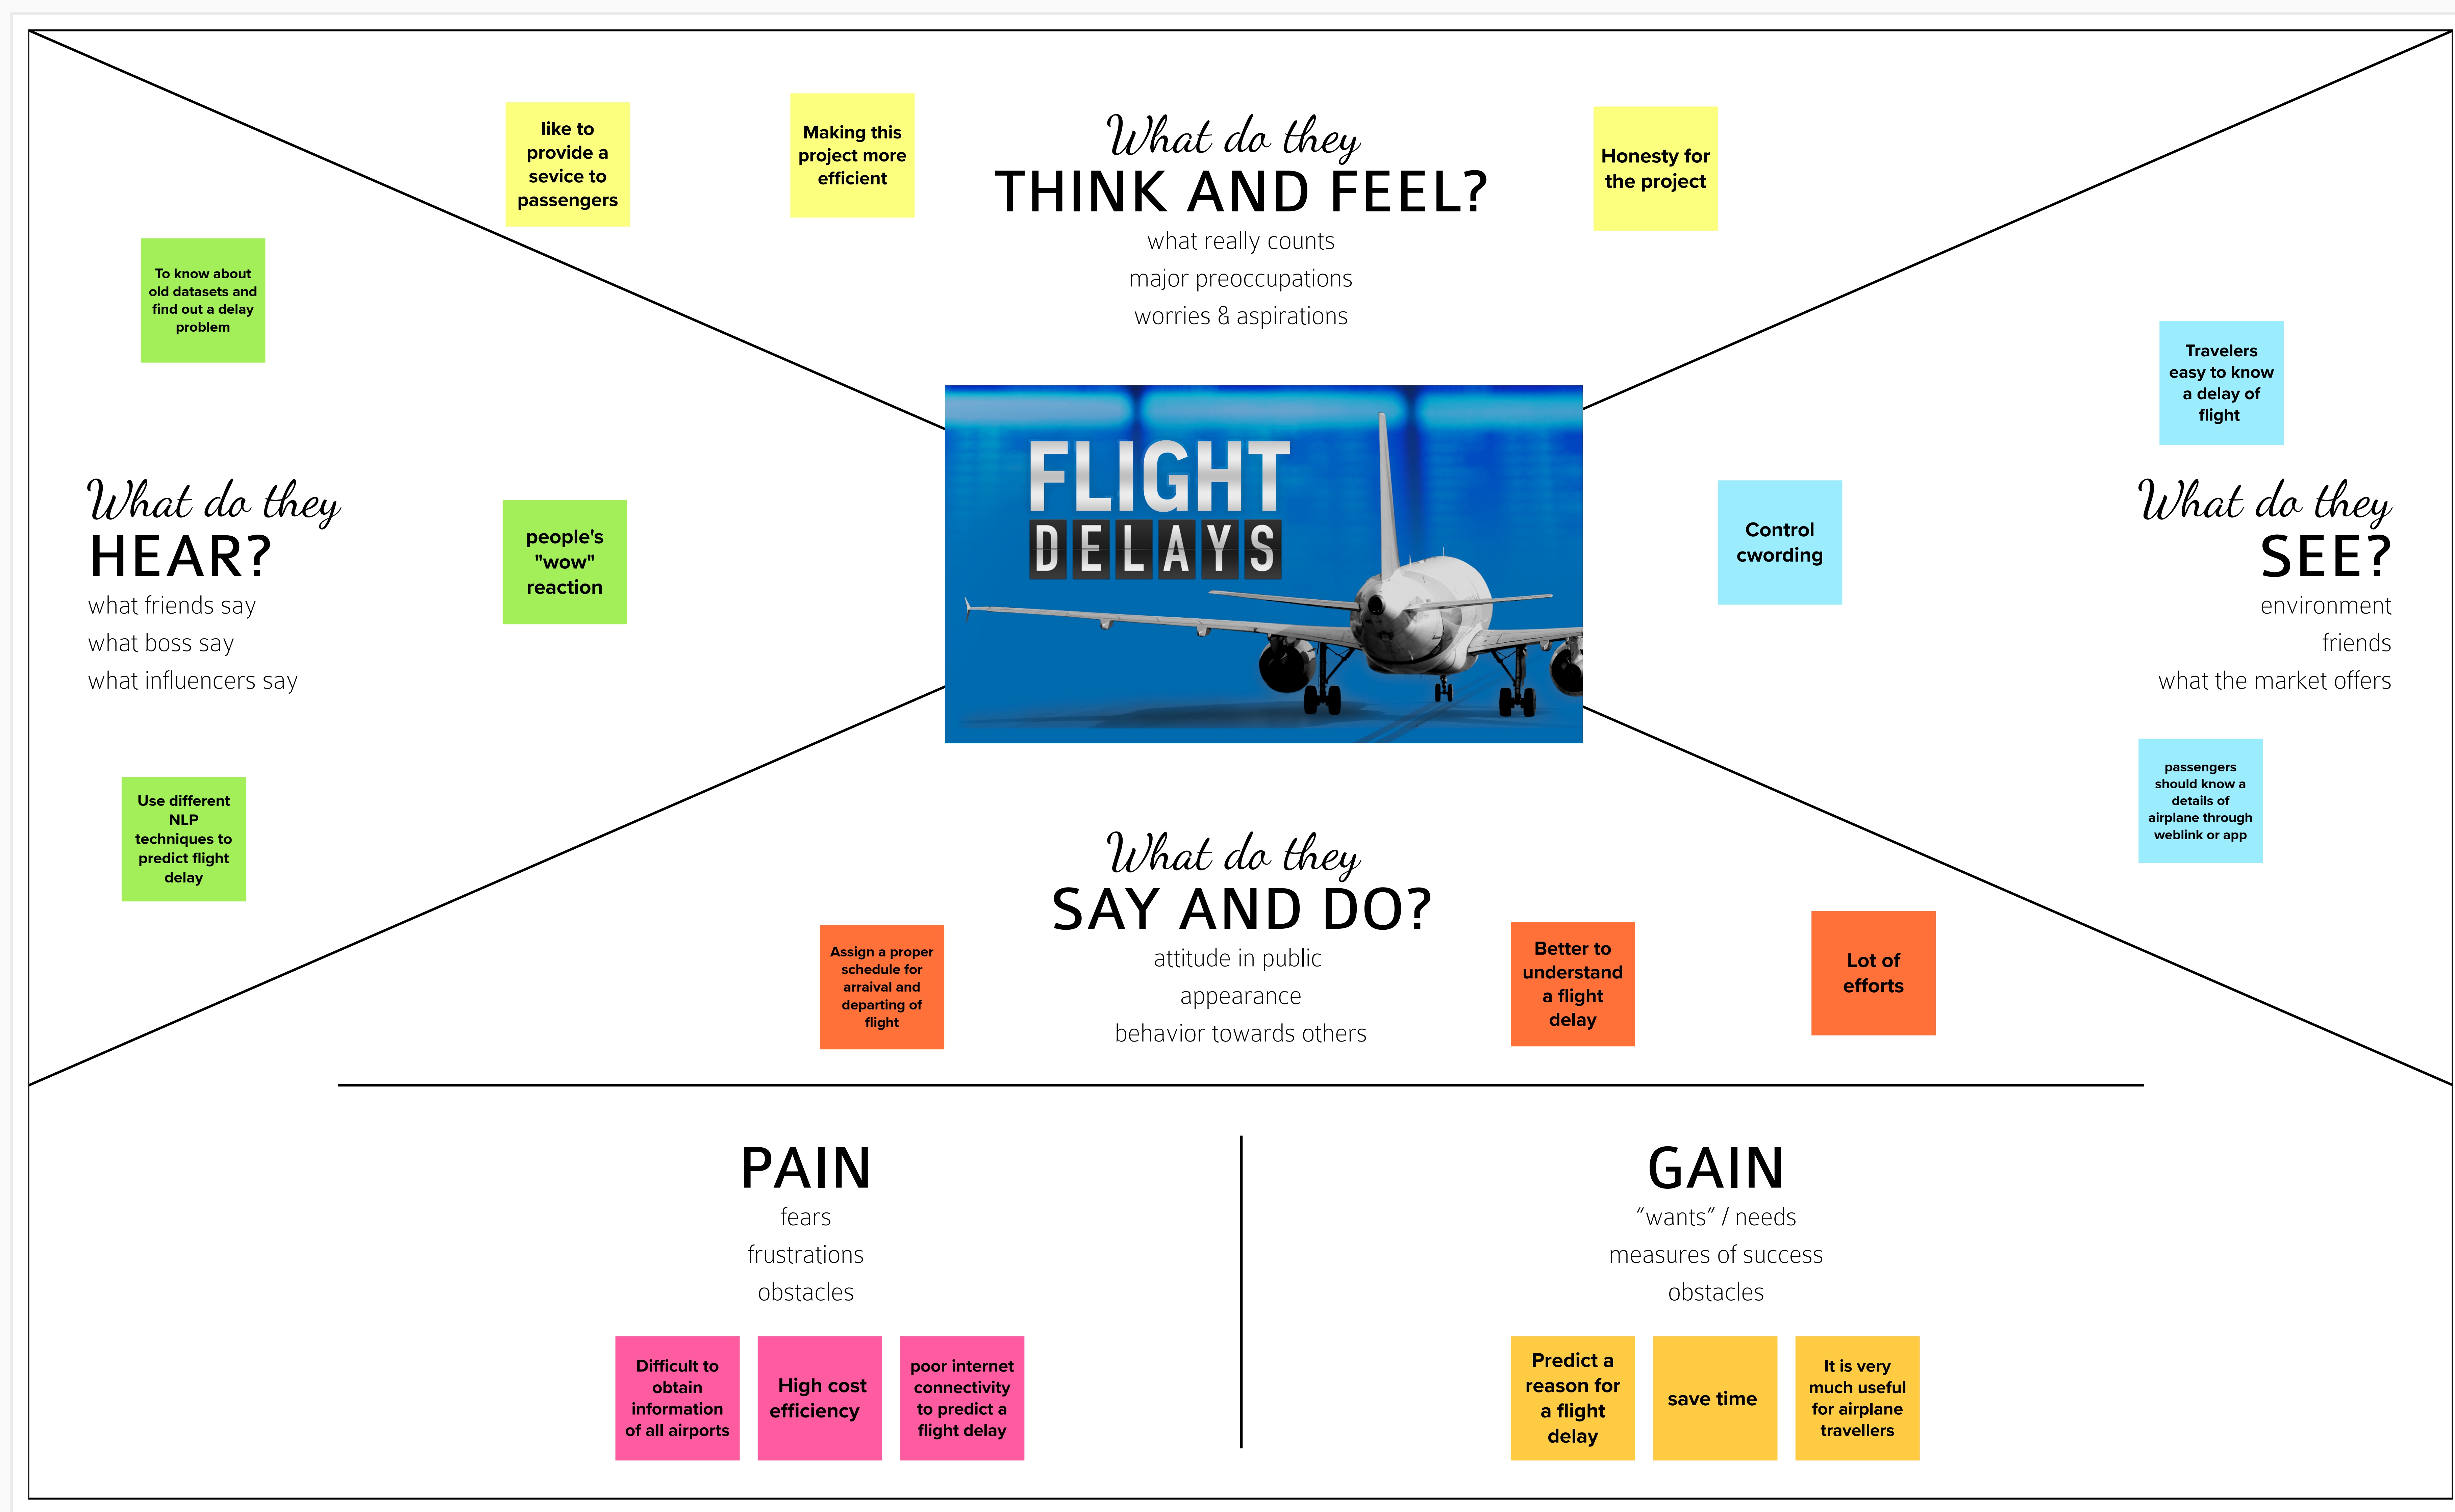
like to provide a sevice to passengers

Making this project more efficient

What do they
THINK AND FEEL?
what really counts
major preoccupations
worries & aspirations

Honesty for the project

To know about old datasets and find out a delay problem

Travelers easy to know a delay of flight

What do they
HEAR?
what friends say
what boss say
what influencers say

people's "wow" reaction

FLIGHT
DELAYS

Control cwording

What do they
SEE?
environment
friends
what the market offers

Use different NLP techniques to predict flight delay

passengers should know a details of airplane through weblink or app

What do they
SAY AND DO?
attitude in public
appearance
behavior towards others

Assign a proper schedule for arraival and departing of flight

Better to understand a flight delay

Lot of efforts

PAIN
fears
frustrations
obstacles

Difficult to obtain information of all airports

High cost efficiency

poor internet connectivity to predict a flight delay

GAIN
“wants” / needs
measures of success
obstacles

Predict a reason for a flight delay

save time

It is very much useful for airplane travellers